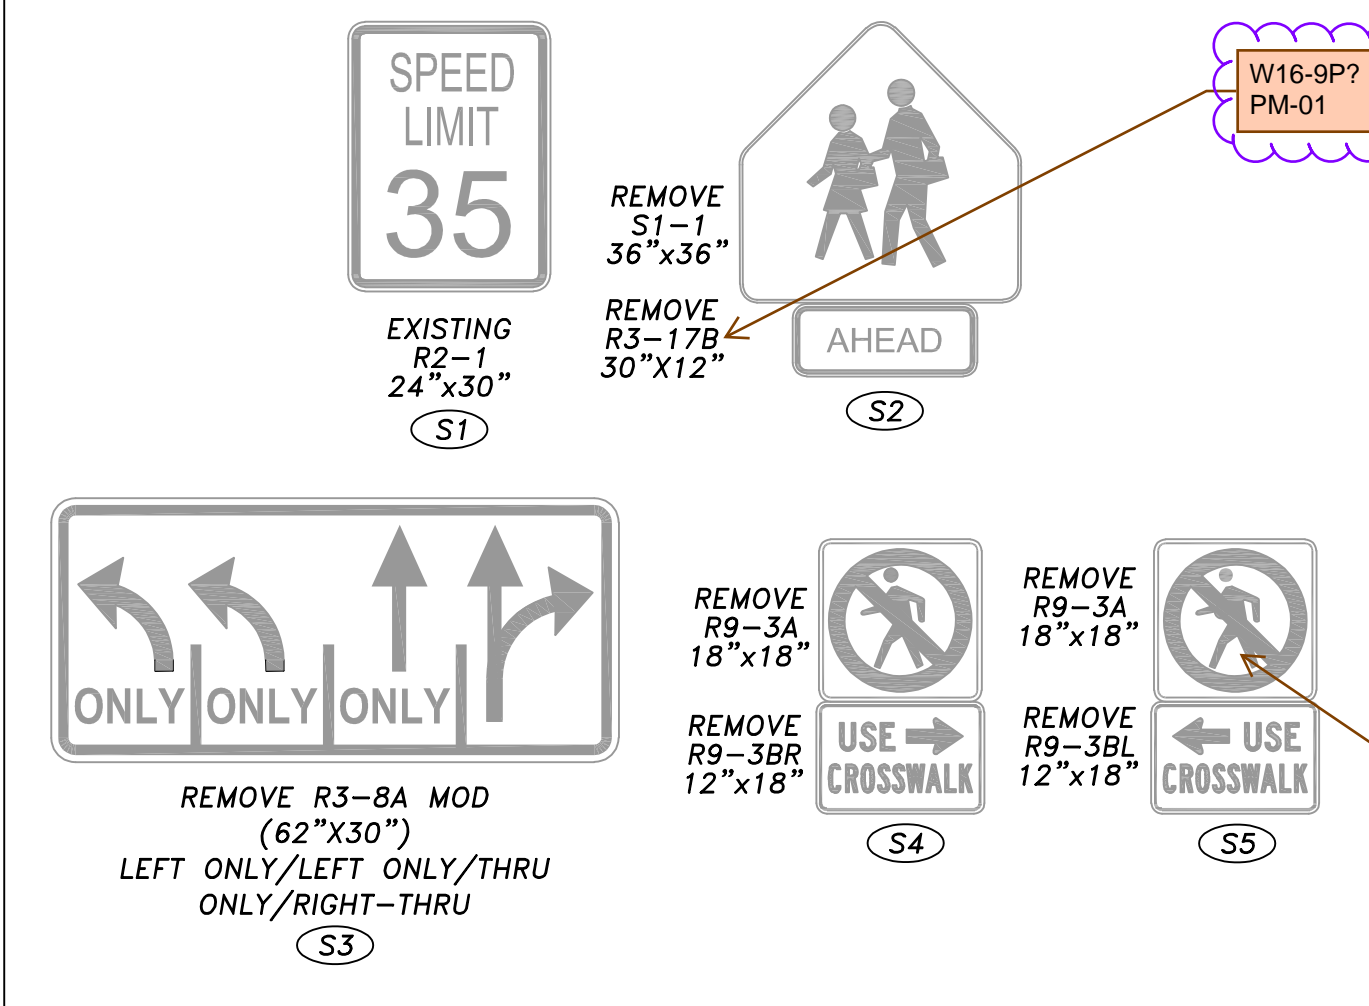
SPEED LIMIT 35

EXISTING R2–1 24”x30”

S1

REMOVE S1–1 36”x36”

REMOVE R3–17B 30”X12”

AHEAD

S2

W16-9P? PM-01

ONLY ONLY ONLY

REMOVE R3–8A MOD (62”X30”) LEFT ONLY/LEFT ONLY/THRU ONLY/RIGHT–THRU

S3

REMOVE R9–3A 18”x18”

REMOVE R9–3BR 12”x18”

USE CROSSWALK

S4

REMOVE R9–3A 18”x18”

REMOVE R9–3BL 12”x18”

USE CROSSWALK

S5